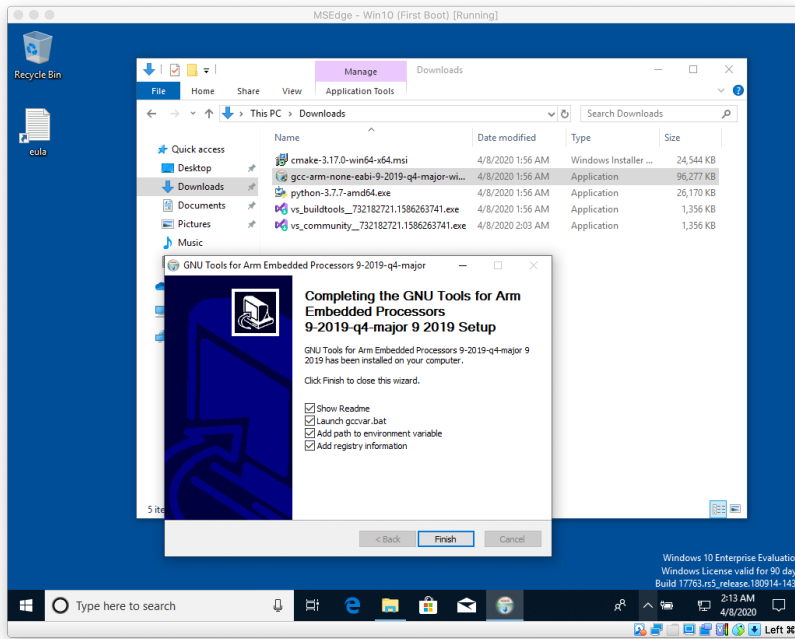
MSEdge - Win10 (First Boot) [Running]

Recycle Bin

eula

Manage
Downloads

File
Home
Share
View
Application Tools

This PC > Downloads

Search Downloads

Quick access
Desktop
Downloads
Documents
Pictures
Music

| Name | Date modified | Type | Size |
|---|---|---|---|
| cmake-3.17.0-win64-x64.msi | 4/8/2020 1:56 AM | Windows Installer ... | 24,544 KB |
| gcc-arm-none-eabi-9-2019-q4-major-wi... | 4/8/2020 1:56 AM | Application | 96,277 KB |
| python-3.7.7-amd64.exe | 4/8/2020 1:56 AM | Application | 26,170 KB |
| vs_buildtools__732182721.1586263741.exe | 4/8/2020 1:56 AM | Application | 1,356 KB |
| vs_community__732182721.1586263741.exe | 4/8/2020 2:03 AM | Application | 1,356 KB |

5 ite

GNU Tools for Arm Embedded Processors 9-2019-q4-major

Completing the GNU Tools for Arm Embedded Processors 9-2019-q4-major 9 2019 Setup

GNU Tools for Arm Embedded Processors 9-2019-q4-major 9 2019 has been installed on your computer.

Click Finish to close this wizard.

Show Readme
Launch gccvar.bat
Add path to environment variable
Add registry information

< Back
Finish
Cancel

Windows 10 Enterprise Evaluati
Windows License valid for 90 day
Build 17763.rs5_release.180914-143

Type here to search

2:13 AM
4/8/2020

Left ⌘